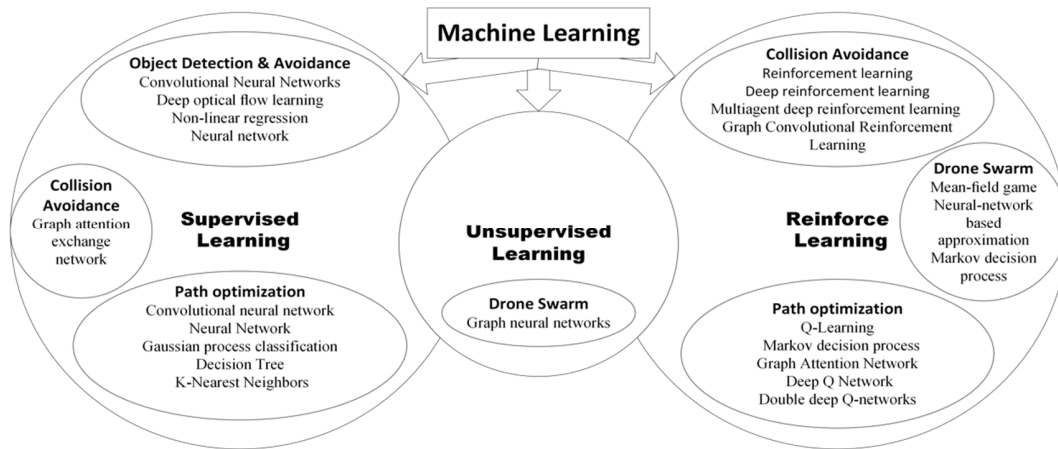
Machine Learning

Object Detection & Avoidance
Convolutional Neural Networks
Deep optical flow learning
Non-linear regression
Neural network

Collision Avoidance
Graph attention exchange network

Supervised Learning

Path optimization
Convolutional neural network
Neural Network
Gaussian process classification
Decision Tree
K-Nearest Neighbors

Unsupervised Learning

Drone Swarm
Graph neural networks

Collision Avoidance
Reinforcement learning
Deep reinforcement learning
Multiagent deep reinforcement learning
Graph Convolutional Reinforcement Learning

Drone Swarm
Mean-field game
Neural-network based approximation
Markov decision process

Reinforce Learning

Path optimization
Q-Learning
Markov decision process
Graph Attention Network
Deep Q Network
Double deep Q-networks